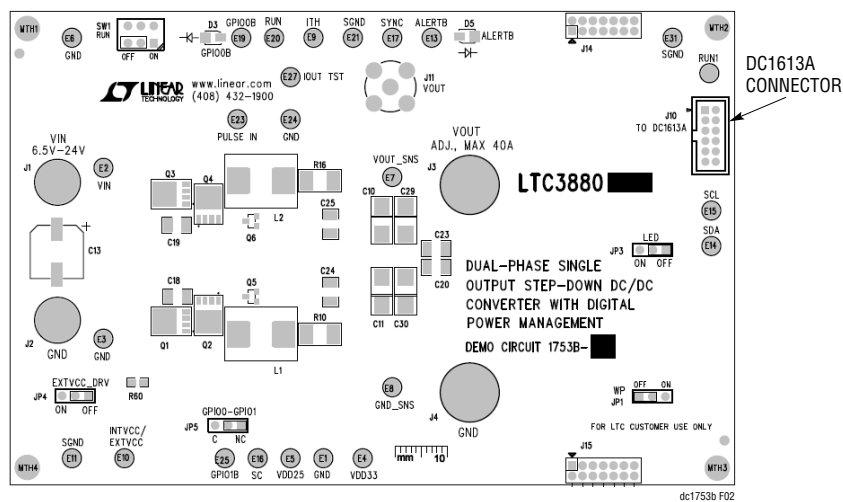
MTH1
E6
GND
SW1
RUN
OFF ON
D3
GPIO0B
GPIO0B
E19
RUN
E20
ITH
E9
SGND
E21
SYNC
E17
ALERTB
E13
D5
ALERTB
J14
MTH2
E31
SGND
RUN1
DC1613A
CONNECTOR

LINEAR TECHNOLOGY
www.linear.com
(408) 432-1900
E27 IOUT TST
J11
VOUT
J10
TO DC1613A

E23
PULSE IN
E24
GND

VIN
6.5V–24V
J1
E2
VIN
Q3
Q4
R16
L2
Q6
C19
C13
+
VOUT_SNS
E7
VOUT
ADJ., MAX 40A
J3
C10
C29
C25
LTC3880
SCL
E15
SDA
E14
LED
JP3
ON OFF
C23
C20
C18
Q5
C24
DUAL-PHASE SINGLE
OUTPUT STEP-DOWN DC/DC
CONVERTER WITH DIGITAL
POWER MANAGEMENT
J2
GND
E3
GND
Q1
Q2
R10
L1
C11
C30
DEMO CIRCUIT 1753B-

EXTVCC_DRV
JP4
ON OFF
R50
E8
GND_SNS
J4
GND
WP
JP1
OFF ON
FOR LTC CUSTOMER USE ONLY
GPIO0–GPIO1
JP5
C NC
SGND
E11
INTVCC/
EXTVCC
E10
E25
GPIO1B
E16
SC
E5
VDD25
E1
GND
E4
VDD33
mm 10
J15
MTH4
MTH3
dc1753b F02